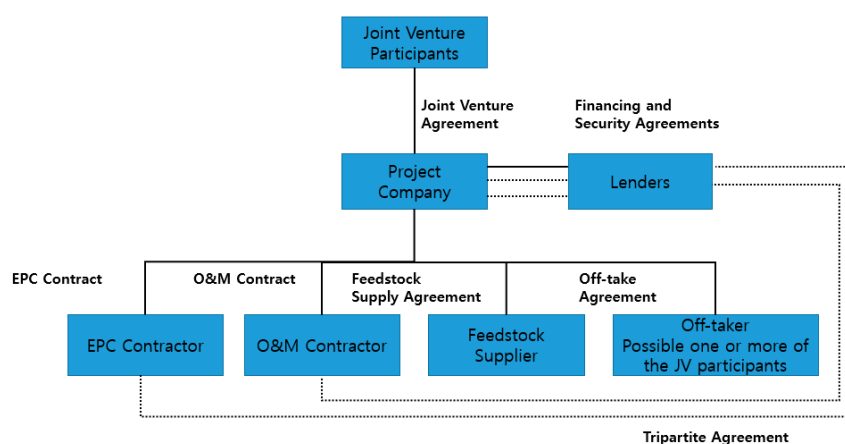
Joint Venture Participants

Joint Venture Agreement

Financing and Security Agreements

Project Company

Lenders

EPC Contract

O&M Contract

Feedstock Supply Agreement

Off-take Agreement

EPC Contractor

O&M Contractor

Feedstock Supplier

Off-taker Possible one or more of the JV participants

Tripartite Agreement